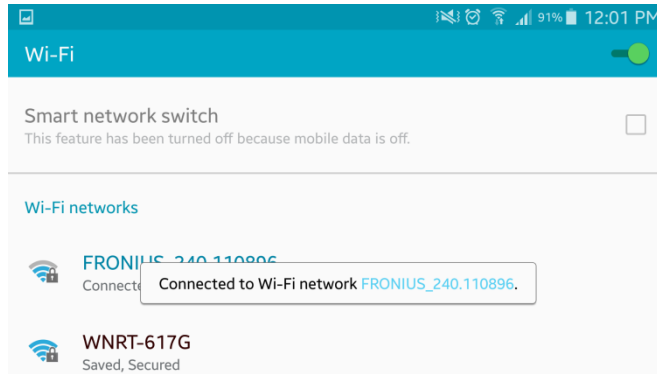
91% 12:01 PM

Wi-Fi

Smart network switch
This feature has been turned off because mobile data is off.

Wi-Fi networks

FRONIUS_240.110896
Connecte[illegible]

Connected to Wi-Fi network FRONIUS_240.110896.

WNRT-617G
Saved, Secured